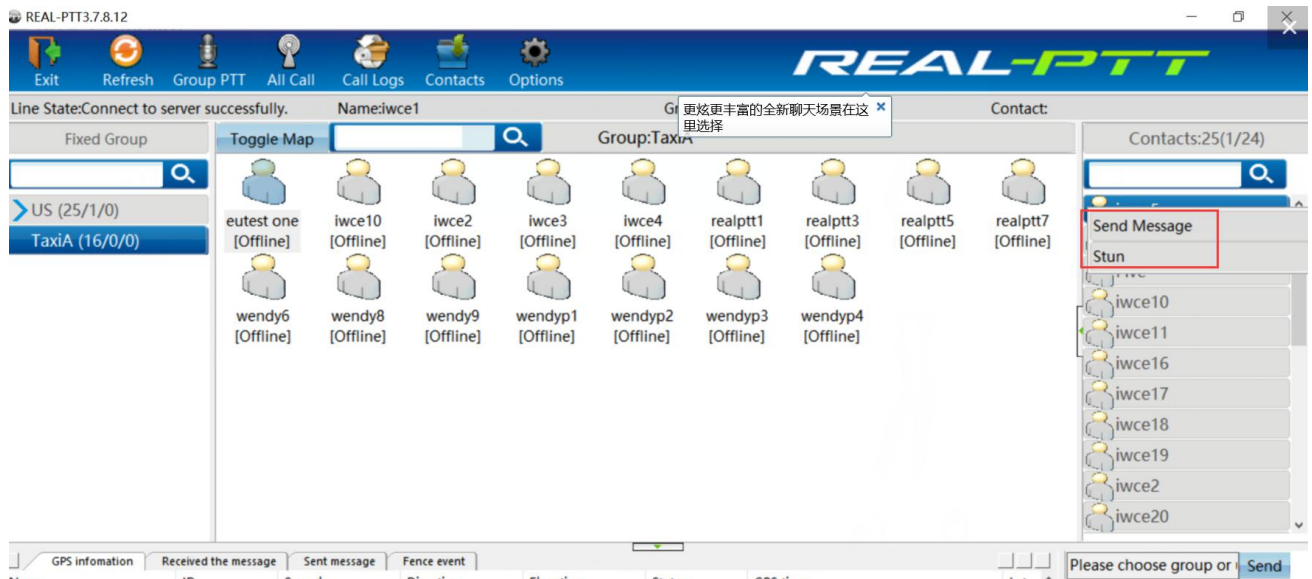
REAL-PTT3.7.8.12

Exit Refresh Group PTT All Call Call Logs Contacts Options

REAL-PTT

Line State:Connect to server successfully. Name:iwce1 Gr 更炫更丰富的全新聊天场景在这里选择 Contact:

Fixed Group

US (25/1/0)
TaxiA (16/0/0)

Toggle Map

Group:TaxiA

eutest one [Offline]
iwce10 [Offline]
iwce2 [Offline]
iwce3 [Offline]
iwce4 [Offline]
realptt1 [Offline]
realptt3 [Offline]
realptt5 [Offline]
realptt7 [Offline]
wendy6 [Offline]
wendy8 [Offline]
wendy9 [Offline]
wendyp1 [Offline]
wendyp2 [Offline]
wendyp3 [Offline]
wendyp4 [Offline]

Contacts:25(1/24)

Send Message
Stun
iwce10
iwce11
iwce16
iwce17
iwce18
iwce19
iwce2
iwce20

GPS infomation Received the message Sent message Fence event

Please choose group or Send